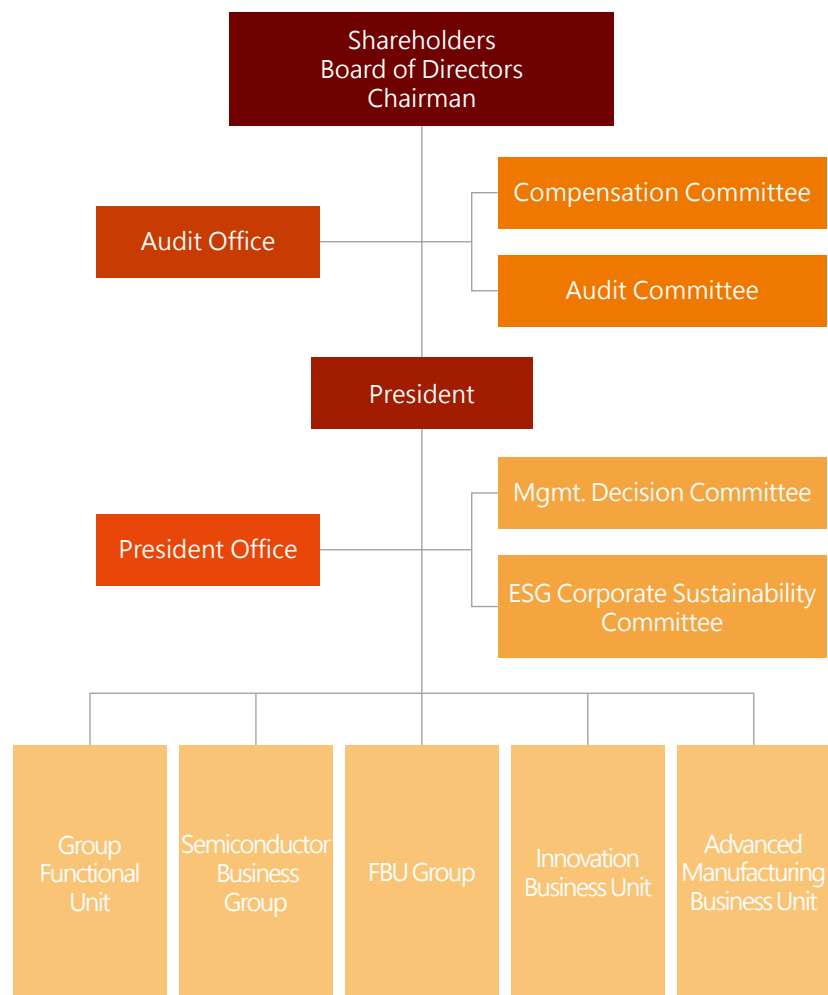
Shareholders
Board of Directors
Chairman

Audit Office

Compensation Committee

Audit Committee

President

President Office

Mgmt. Decision Committee

ESG Corporate Sustainability Committee

Group Functional Unit

Semiconductor Business Group

FBU Group

Innovation Business Unit

Advanced Manufacturing Business Unit